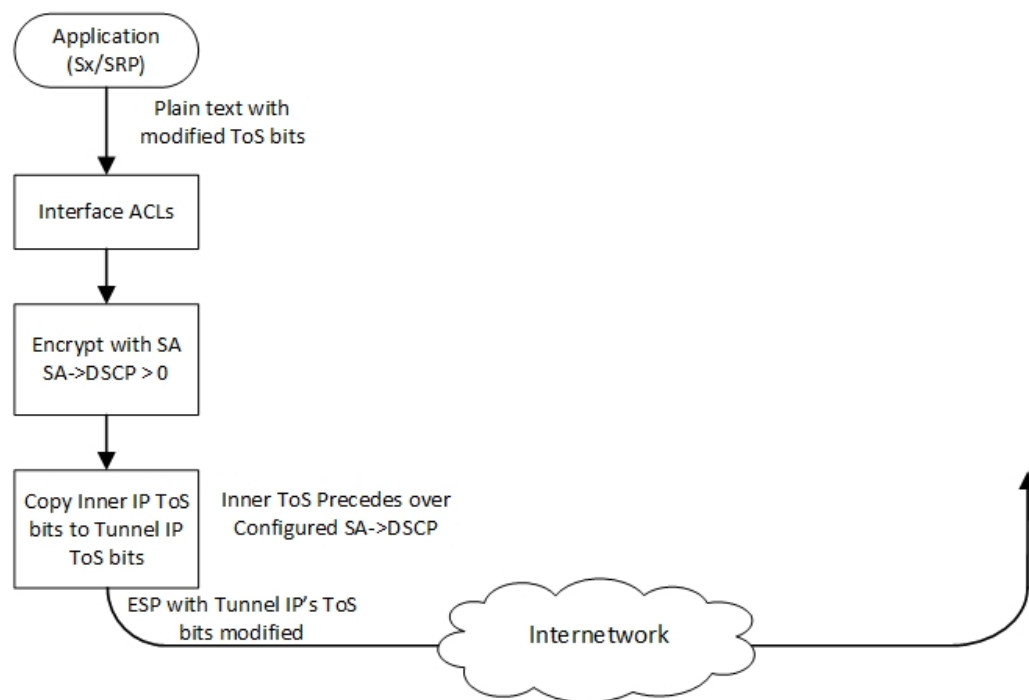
Application (Sx/SRP)

Plain text with modified ToS bits

Interface ACLs

Encrypt with SA SA->DSCP > 0

Copy Inner IP ToS bits to Tunnel IP ToS bits

Inner ToS Precedes over Configured SA->DSCP

ESP with Tunnel IP's ToS bits modified

Internetwork